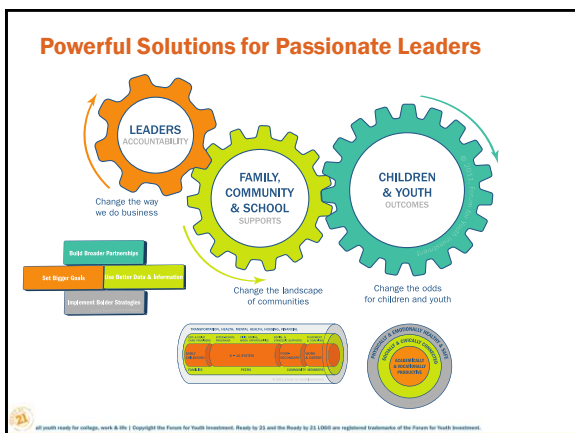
Powerful Solutions for Passionate Leaders

LEADERS
ACCOUNTABILITY

Change the way we do business

FAMILY, COMMUNITY & SCHOOL
SUPPORTS

Change the landscape of communities

CHILDREN & YOUTH
OUTCOMES

Change the odds for children and youth

Build Broader Partnerships

Set Bigger Goals

Use Better Data & Information

Implement Bolder Strategies

TRANSPORTATION, HEALTH, MENTAL HEALTH, HOUSING, FINANCIAL

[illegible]

K-12 SYSTEM

FAMILIES

PEERS

COMMUNITY MEMBERS

PHYSICALLY & EMOTIONALLY HEALTHY & SAFE

ACADEMICALLY & VOCATIONALLY PRODUCTIVE

21

all youth ready for college, work & life | Copyright the Forum for Youth Investment. Ready by 21 and the Ready by 21 LOGO are registered trademarks of the Forum for Youth Investment.